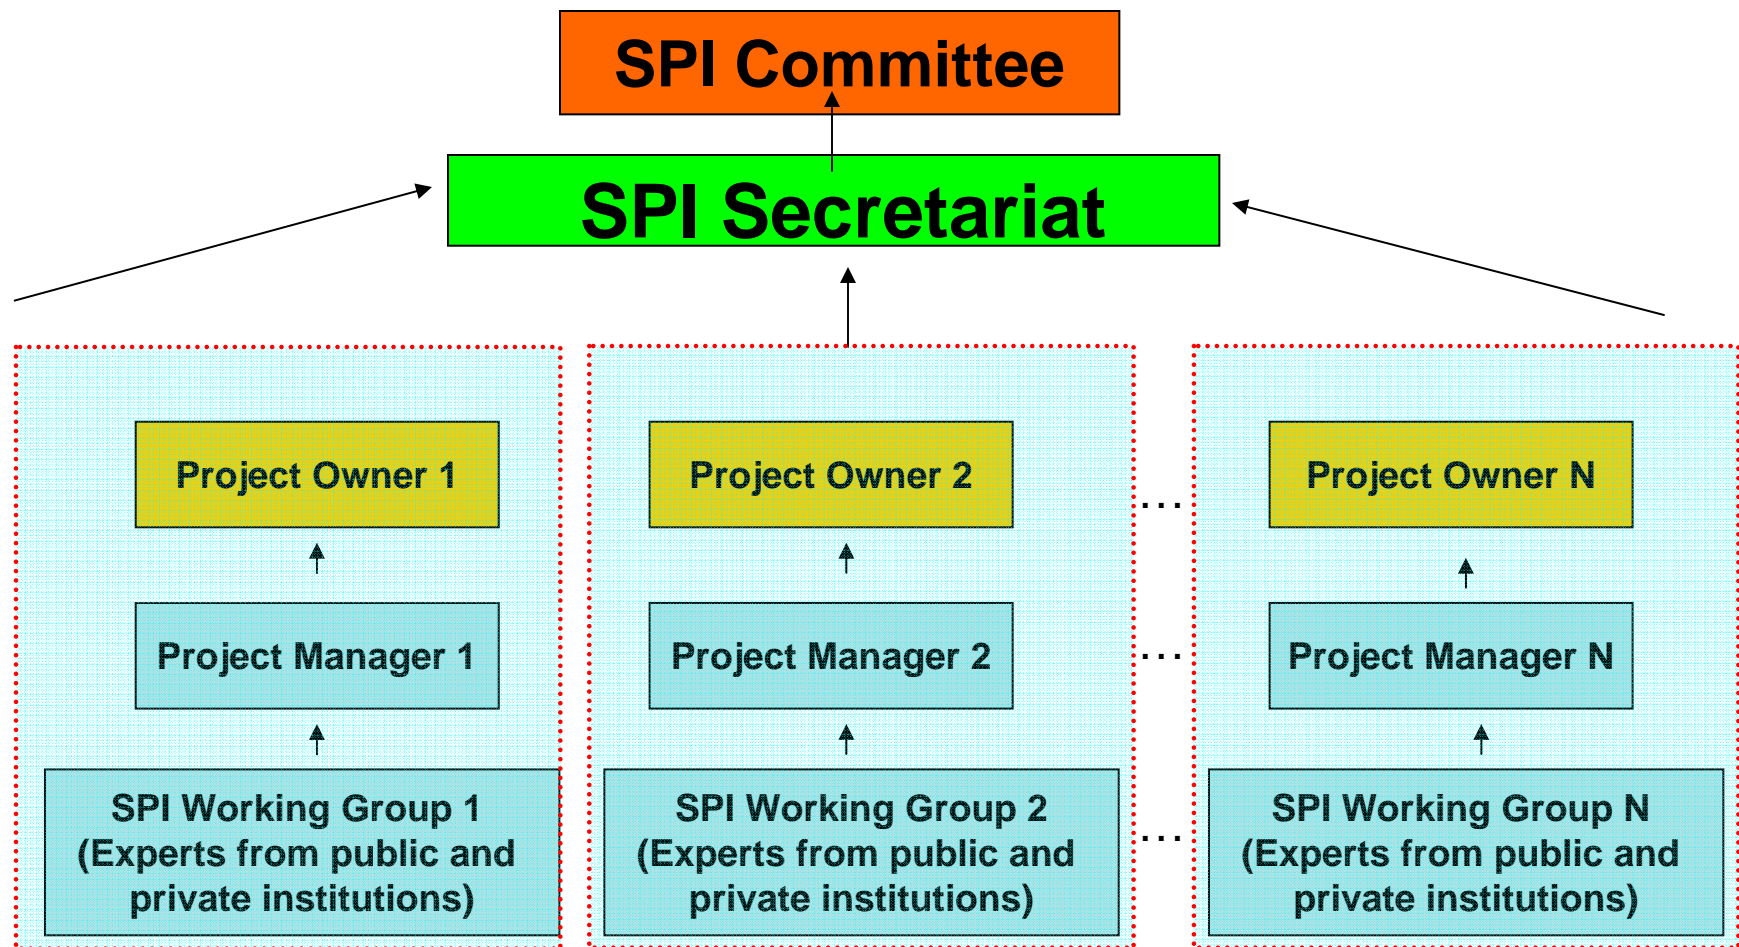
SPI Committee

SPI Secretariat

Project Owner 1

Project Manager 1

SPI Working Group 1 (Experts from public and private institutions)

Project Owner 2

Project Manager 2

SPI Working Group 2 (Experts from public and private institutions)

...

...

...

Project Owner N

Project Manager N

SPI Working Group N (Experts from public and private institutions)